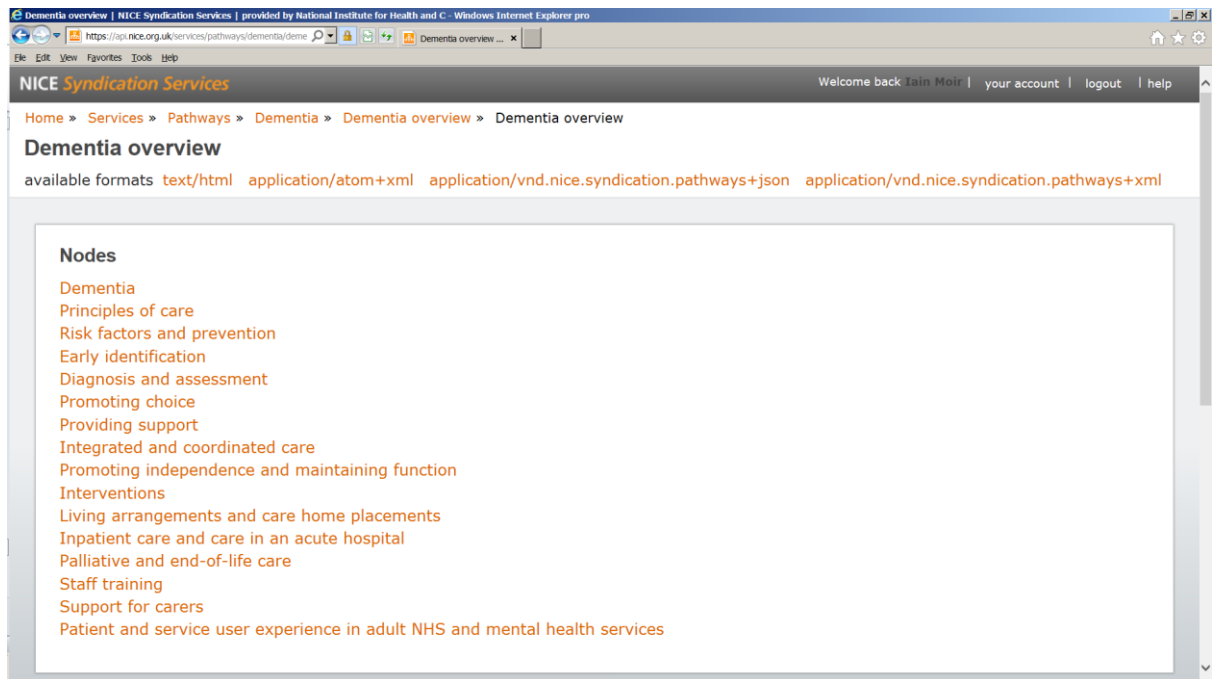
Dementia overview | NICE Syndication Services | provided by National Institute for Health and C - Windows Internet Explorer pro

https://api.nice.org.uk/services/pathways/dementia/deme

Dementia overview ... ×

File Edit View Favorites Tools Help

NICE Syndication Services

Welcome back Iain Moir | your account | logout | help

Home » Services » Pathways » Dementia » Dementia overview » Dementia overview

Dementia overview

available formats text/html application/atom+xml application/vnd.nice.syndication.pathways+json application/vnd.nice.syndication.pathways+xml

Nodes

Dementia
Principles of care
Risk factors and prevention
Early identification
Diagnosis and assessment
Promoting choice
Providing support
Integrated and coordinated care
Promoting independence and maintaining function
Interventions
Living arrangements and care home placements
Inpatient care and care in an acute hospital
Palliative and end-of-life care
Staff training
Support for carers
Patient and service user experience in adult NHS and mental health services